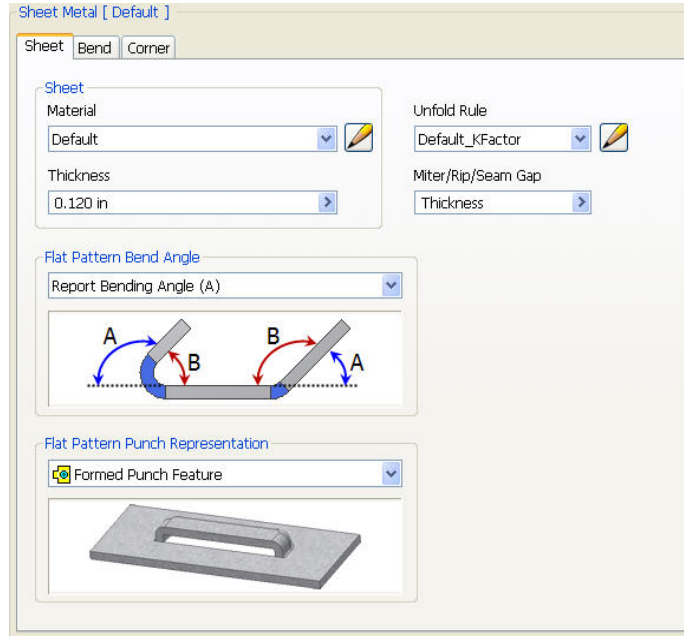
Sheet Metal [ Default ]

Sheet
Bend
Corner

Sheet

Material

Default

Thickness

0.120 in

Unfold Rule

Default_KFactor

Miter/Rip/Seam Gap

Thickness

Flat Pattern Bend Angle

Report Bending Angle (A)

A
B
B
A

Flat Pattern Punch Representation

Formed Punch Feature